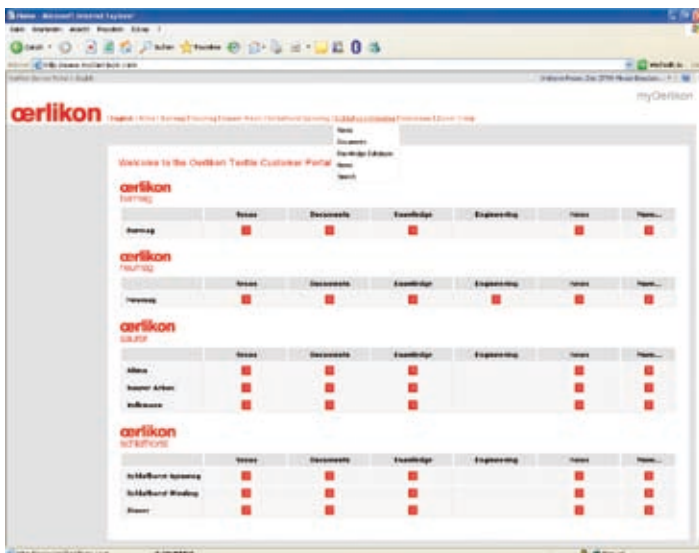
myOerlikon

œrlikon

News
Documents
Knowledge Database
News
Search

Welcome to the Oerlikon Textile Customer Portal

œrlikon
barmag

| | News | Documents | Knowledge | Engineering | News | More... |
|---|---|---|---|---|---|---|
| Barmag | | | | | | |

œrlikon
neumag

| | News | Documents | Knowledge | Engineering | News | More... |
|---|---|---|---|---|---|---|
| Neumag | | | | | | |

œrlikon
saurer

| | News | Documents | Knowledge | Engineering | News | More... |
|---|---|---|---|---|---|---|
| Allma | | | | | | |
| Saurer Arbon | | | | | | |
| Volkmann | | | | | | |

œrlikon
schlafhorst

| | News | Documents | Knowledge | Engineering | News | More... |
|---|---|---|---|---|---|---|
| Schlafhorst Spinning | | | | | | |
| Schlafhorst Winding | | | | | | |
| Zinser | | | | | | |